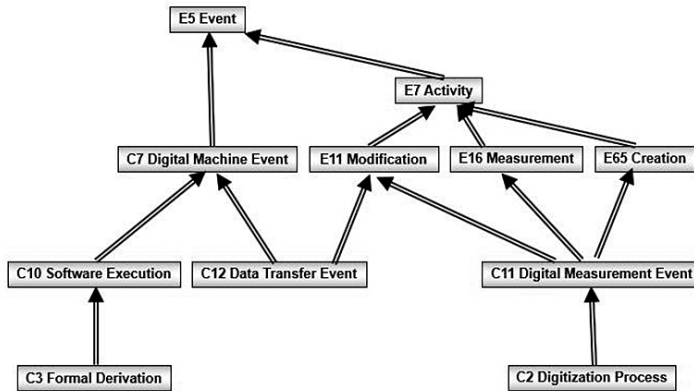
E5 Event

E7 Activity

C7 Digital Machine Event

E11 Modification

E16 Measurement

E65 Creation

C10 Software Execution

C12 Data Transfer Event

C11 Digital Measurement Event

C3 Formal Derivation

C2 Digitization Process